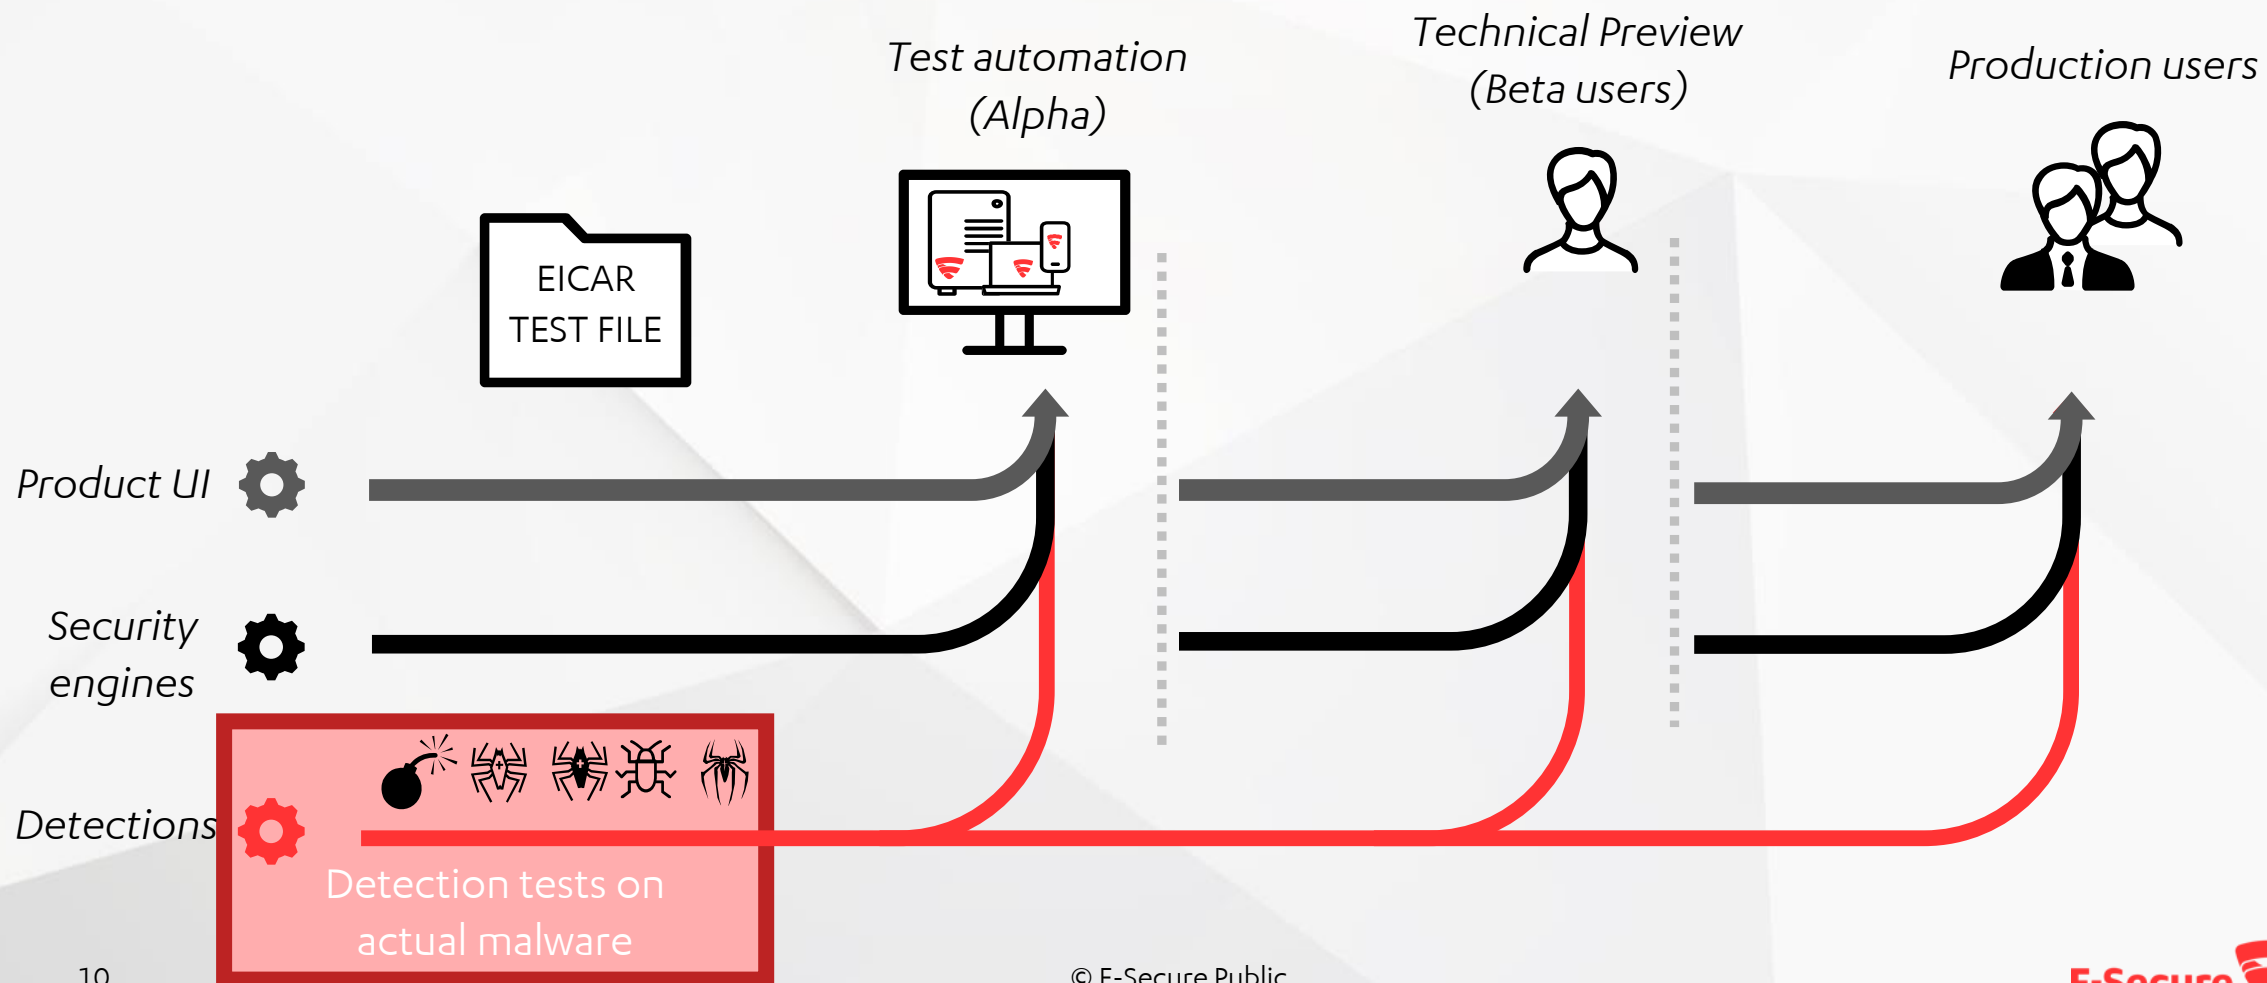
Test automation (Alpha)

Technical Preview (Beta users)

Production users

EICAR TEST FILE

Product UI

Security engines

Detections

Detection tests on actual malware

10

© F-Secure Public

F-Secure